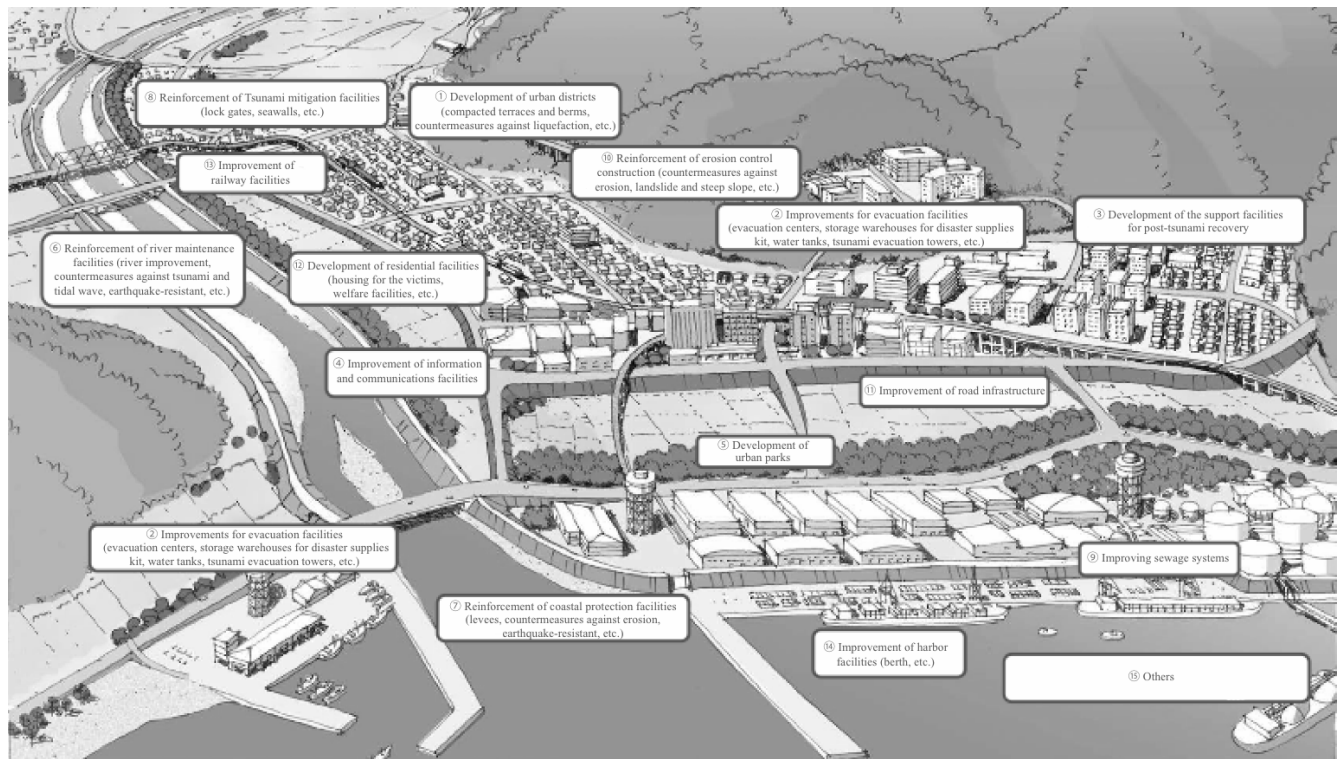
⑧ Reinforcement of Tsunami mitigation facilities (lock gates, seawalls, etc.)

① Development of urban districts (compacted terraces and berms, countermeasures against liquefaction, etc.)

⑬ Improvement of railway facilities

⑩ Reinforcement of erosion control construction (countermeasures against erosion, landslide and steep slope, etc.)

② Improvements for evacuation facilities (evacuation centers, storage warehouses for disaster supplies kit, water tanks, tsunami evacuation towers, etc.)

③ Development of the support facilities for post-tsunami recovery

⑥ Reinforcement of river maintenance facilities (river improvement, countermeasures against tsunami and tidal wave, earthquake-resistant, etc.)

⑫ Development of residential facilities (housing for the victims, welfare facilities, etc.)

④ Improvement of information and communications facilities

⑪ Improvement of road infrastructure

⑤ Development of urban parks

② Improvements for evacuation facilities (evacuation centers, storage warehouses for disaster supplies kit, water tanks, tsunami evacuation towers, etc.)

⑨ Improving sewage systems

⑦ Reinforcement of coastal protection facilities (levees, countermeasures against erosion, earthquake-resistant, etc.)

⑭ Improvement of harbor facilities (berth, etc.)

⑮ Others